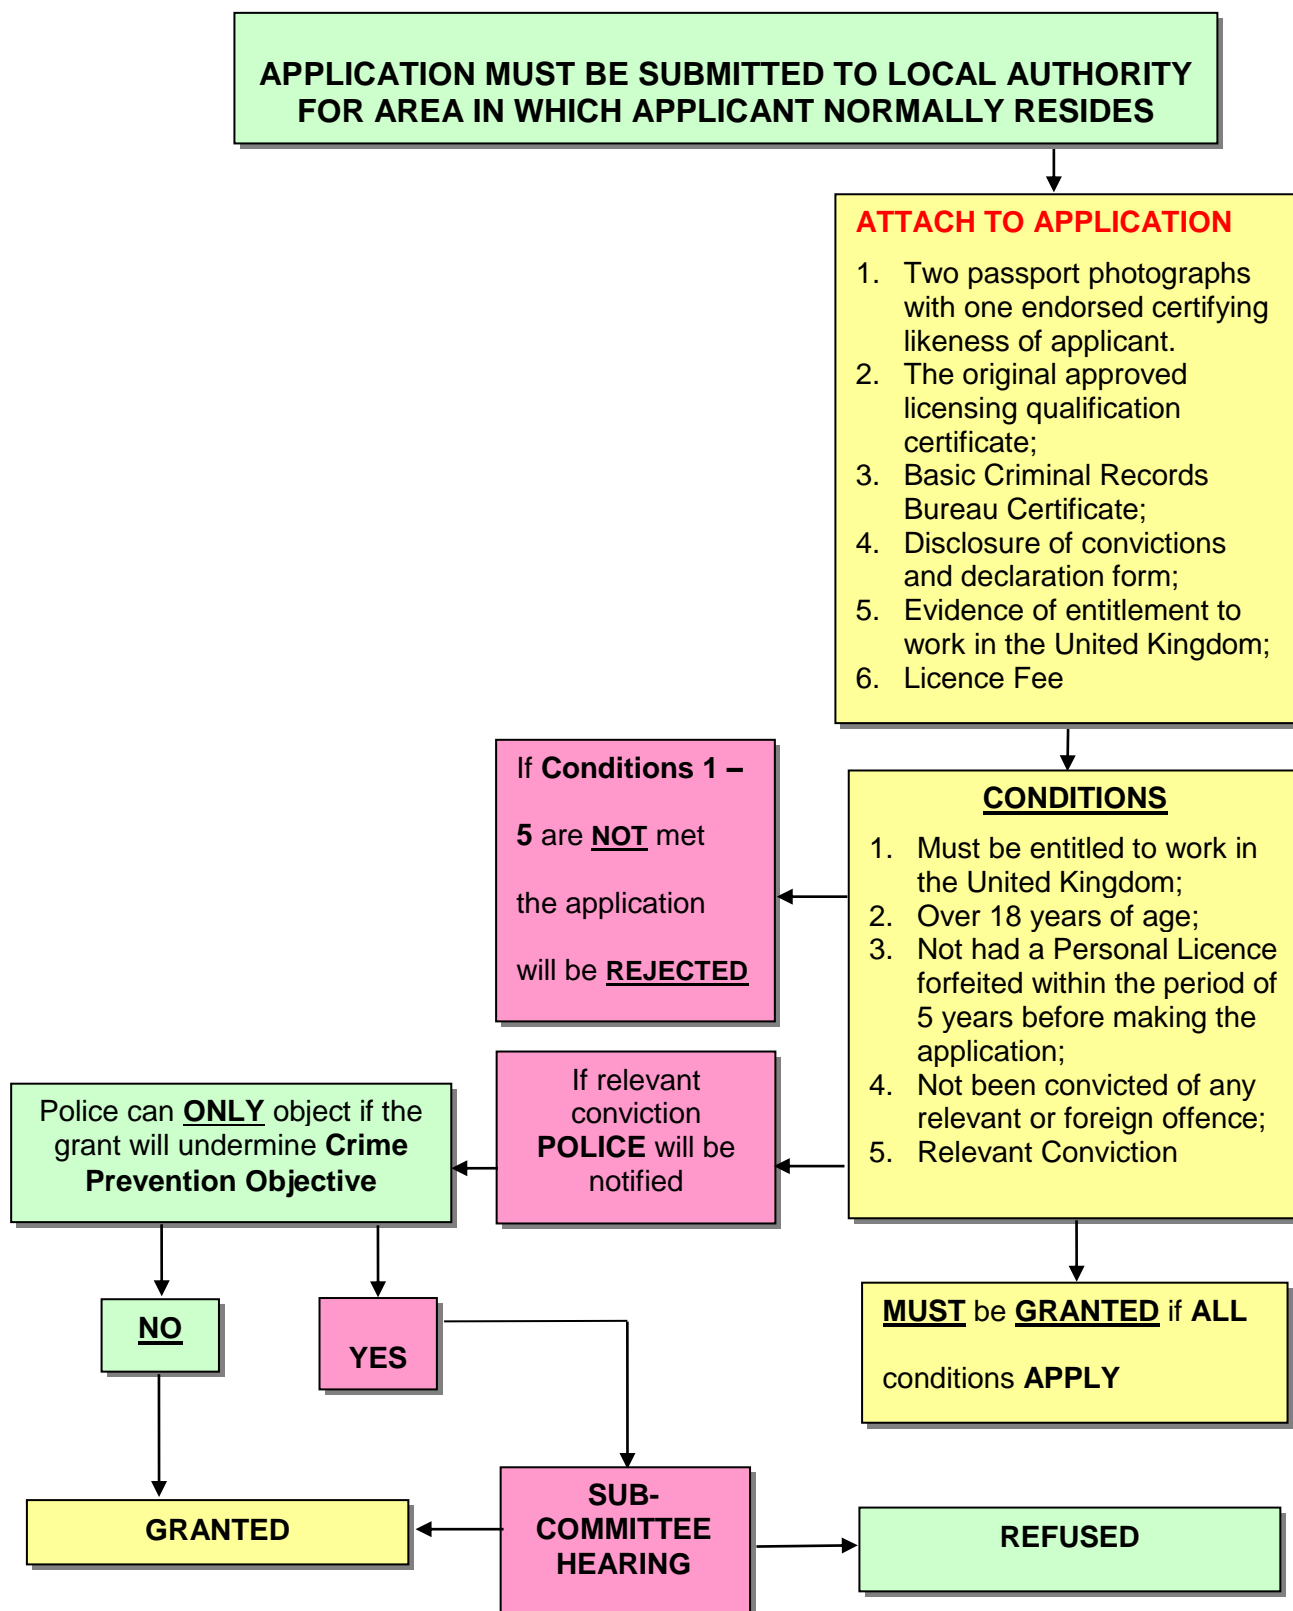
APPLICATION MUST BE SUBMITTED TO LOCAL AUTHORITY FOR AREA IN WHICH APPLICANT NORMALLY RESIDES

ATTACH TO APPLICATION

1. Two passport photographs with one endorsed certifying likeness of applicant.
2. The original approved licensing qualification certificate;
3. Basic Criminal Records Bureau Certificate;
4. Disclosure of convictions and declaration form;
5. Evidence of entitlement to work in the United Kingdom;
6. Licence Fee

If Conditions 1 – 5 are NOT met the application will be REJECTED

CONDITIONS

1. Must be entitled to work in the United Kingdom;
2. Over 18 years of age;
3. Not had a Personal Licence forfeited within the period of 5 years before making the application;
4. Not been convicted of any relevant or foreign offence;
5. Relevant Conviction

Police can ONLY object if the grant will undermine Crime Prevention Objective

If relevant conviction POLICE will be notified

NO

YES

MUST be GRANTED if ALL conditions APPLY

GRANTED

SUB-COMMITTEE HEARING

REFUSED